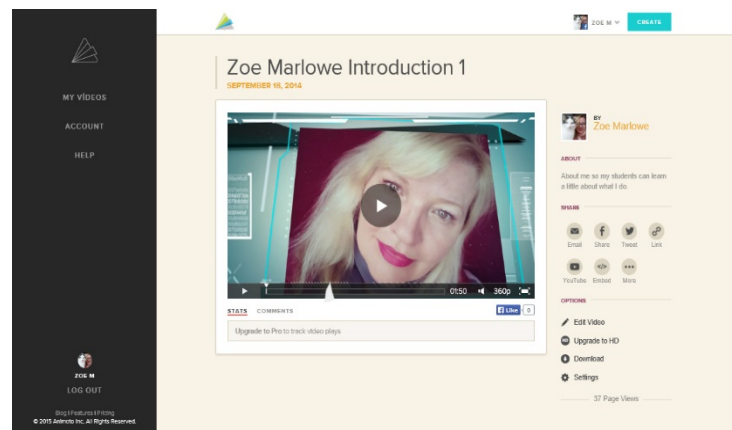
MY VIDEOS
ACCOUNT
HELP

ZOE M
LOG OUT
Blog | Features | Pricing
© 2015 Animoto Inc. All Rights Reserved.

ZOE M
CREATE

Zoe Marlowe Introduction 1
SEPTEMBER 18, 2014

01:50 360p

STATS COMMENTS
Like 0
Upgrade to Pro to track video plays

BY
Zoe Marlowe

ABOUT
About me so my students can learn a little about what I do.

SHARE
Email Share Tweet Link
YouTube Embed More

OPTIONS
Edit Video
Upgrade to HD
Download
Settings

37 Page Views